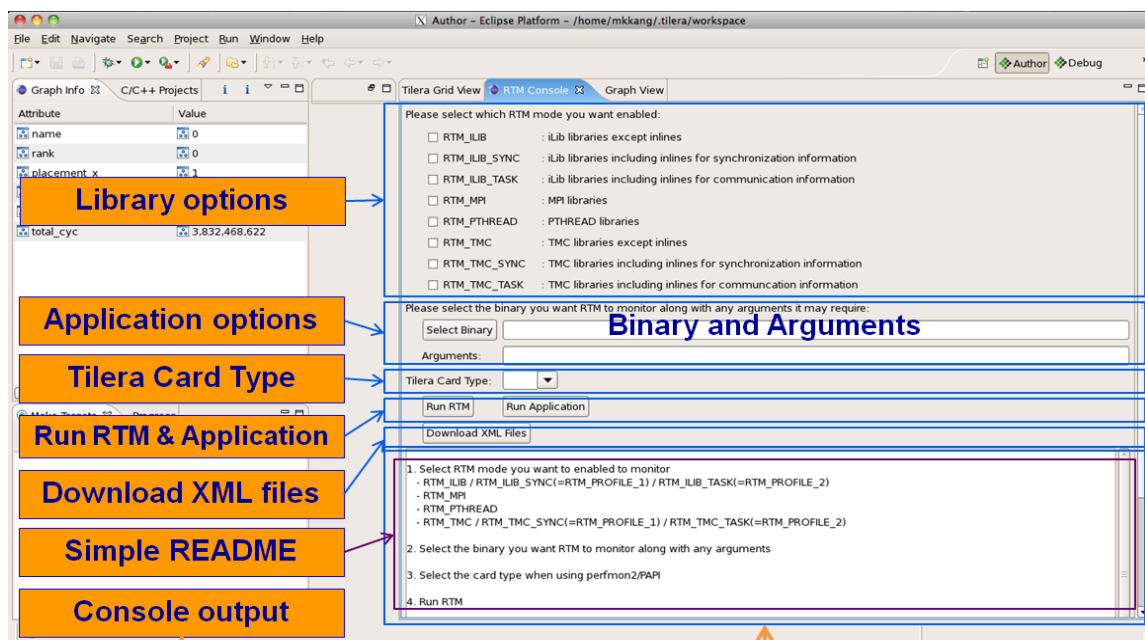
Author – Eclipse Platform – /home/mkkang/.tilera/workspace

File Edit Navigate Search Project Run Window Help

Author Debug

Graph Info C/C++ Projects

| Attribute | Value |
|---|---|
| name | 0 |
| rank | 0 |
| placement_x | 1 |
| total_cyc | 3,832,468,622 |

Make Targets Progress

Tilera Grid View RTM Console Graph View

Please select which RTM mode you want enabled:

RTM_ILIB : iLib libraries except inlines
RTM_ILIB_SYNC : iLib libraries including inlines for synchronization information
RTM_ILIB_TASK : iLib libraries including inlines for communication information
RTM_MPI : MPI libraries
RTM_PTHREAD : PTHREAD libraries
RTM_TMC : TMC libraries except inlines
RTM_TMC_SYNC : TMC libraries including inlines for synchronization information
RTM_TMC_TASK : TMC libraries including inlines for communcation information

Please select the binary you want RTM to monitor along with any arguments it may require:
Select Binary
Arguments:
Binary and Arguments

Tilera Card Type:

Run RTM Run Application

Download XML Files

1. Select RTM mode you want to enabled to monitor
- RTM_ILIB / RTM_ILIB_SYNC(=RTM_PROFILE_1) / RTM_ILIB_TASK(=RTM_PROFILE_2)
- RTM_MPI
- RTM_PTHREAD
- RTM_TMC / RTM_TMC_SYNC(=RTM_PROFILE_1) / RTM_TMC_TASK(=RTM_PROFILE_2)

2. Select the binary you want RTM to monitor along with any arguments

3. Select the card type when using perfmon2/PAPI

4. Run RTM

Library options

Application options

Tilera Card Type

Run RTM & Application

Download XML files

Simple README

Console output